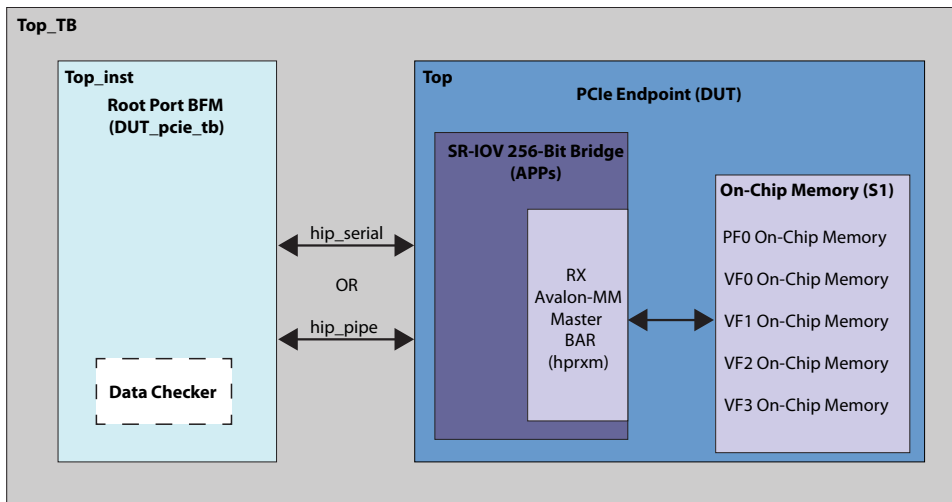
Top_TB

Top_inst

Root Port BFM
(DUT_pcie_tb)

Data Checker

hip_serial

OR

hip_pipe

Top

PCIe Endpoint (DUT)

SR-IOV 256-Bit Bridge
(APPs)

RX
Avalon-MM
Master
BAR
(hprxm)

On-Chip Memory (S1)

PF0 On-Chip Memory

VF0 On-Chip Memory

VF1 On-Chip Memory

VF2 On-Chip Memory

VF3 On-Chip Memory